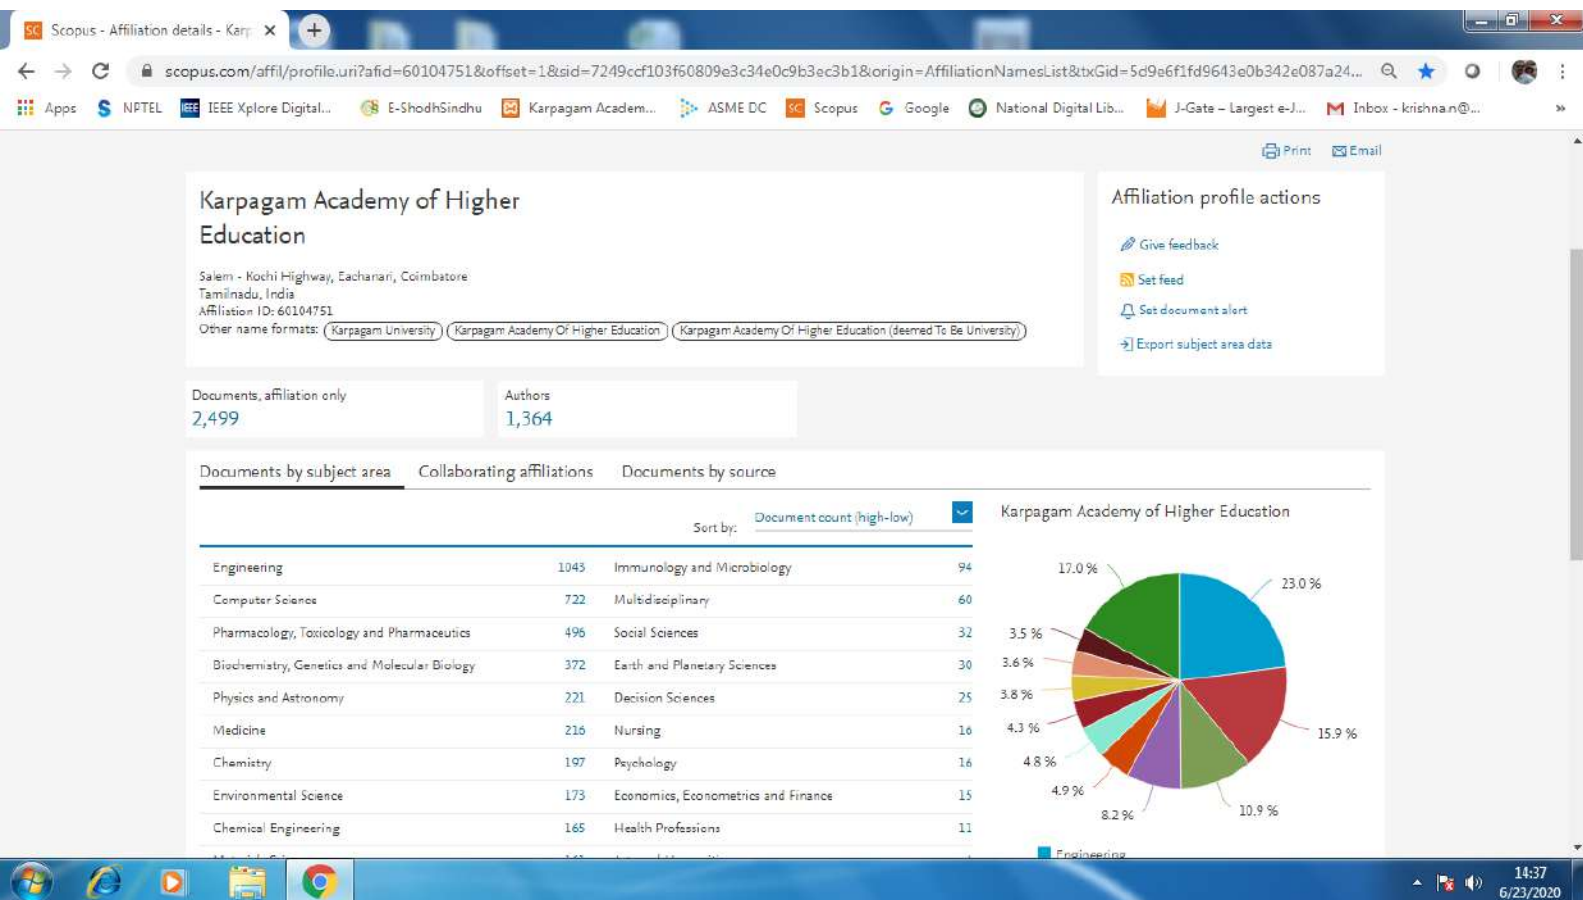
Scopus - Affiliation details - Karp ×

scopus.com/affil/profile.uri?afid=60104751&offset=1&sid=7249ccf103f60809e3c34e0c9b3ec3b1&origin=AffiliationNamesList&txGid=5d9e6f1fd9643e0b342e087a24...

Apps NPTEL IEEE Xplore Digital... E-ShodhSindhu Karpagam Academ... ASME DC Scopus Google National Digital Lib... J-Gate – Largest e-J... Inbox - krishna.n@...

Print Email

Karpagam Academy of Higher Education

Salem - Kochi Highway, Eachanari, Coimbatore
Tamilnadu, India
Affiliation ID: 60104751
Other name formats: Karpagam University | Karpagam Academy Of Higher Education | Karpagam Academy Of Higher Education (deemed To Be University)

Affiliation profile actions

Give feedback
Set feed
Set document alert
Export subject area data

Documents, affiliation only
2,499

Authors
1,364

Documents by subject area | Collaborating affiliations | Documents by source

Sort by: Document count (high-low)

| | | | |
|---|---|---|---|
| Engineering | 1043 | Immunology and Microbiology | 94 |
| Computer Science | 722 | Multidisciplinary | 60 |
| Pharmacology, Toxicology and Pharmaceutics | 496 | Social Sciences | 32 |
| Biochemistry, Genetics and Molecular Biology | 372 | Earth and Planetary Sciences | 30 |
| Physics and Astronomy | 221 | Decision Sciences | 25 |
| Medicine | 216 | Nursing | 16 |
| Chemistry | 197 | Psychology | 16 |
| Environmental Science | 173 | Economics, Econometrics and Finance | 15 |
| Chemical Engineering | 165 | Health Professions | 11 |

Karpagam Academy of Higher Education

17.0 %
23.0 %
3.5 %
3.6 %
3.8 %
4.3 %
4.8 %
4.9 %
8.2 %
10.9 %
15.9 %

Engineering

14:37
6/23/2020